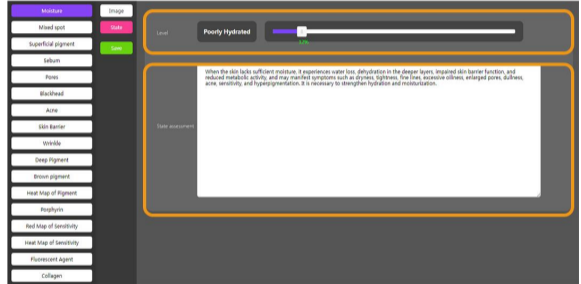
Moisture
Mixed spot
Superficial pigment
Sebum
Pores
Blackhead
Acne
Skin Barrier
Wrinkle
Deep Pigment
Brown pigment
Heat Map of Pigment
Porphyrin
Red Map of Sensitivity
Heat Map of Sensitivity
Fluorescent Agent
Collagen

Image
State
Save

Level
Poorly Hydrated
12%

State assessment
When the skin lacks sufficient moisture, it experiences water loss, dehydration in the deeper layers, impaired skin barrier function, and reduced metabolic activity, and may manifest symptoms such as dryness, tightness, fine lines, excessive oiliness, enlarged pores, dullness, acne, sensitivity, and hyperpigmentation. It is necessary to strengthen hydration and moisturization.